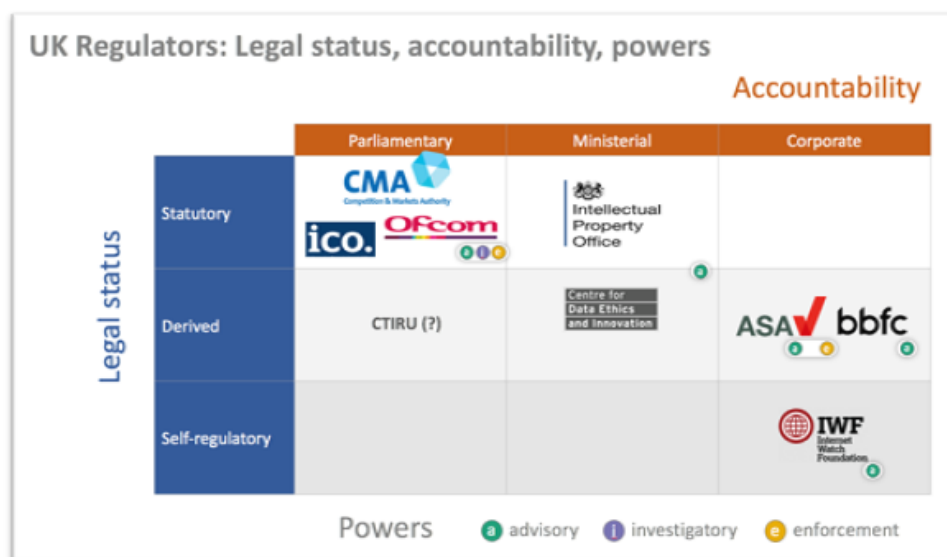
UK Regulators: Legal status, accountability, powers

Accountability

Legal status

| | Parliamentary | Ministerial | Corporate |
|---|---|---|---|
| Statutory | CMA Competition & Markets Authority; ico.; Ofcom a i e | Intellectual Property Office a | |
| Derived | CTIRU (?) | Centre for Data Ethics and Innovation | ASA a e; bbfc a |
| Self-regulatory | | | IWF Internet Watch Foundation a |

Powers a advisory i investigatory e enforcement